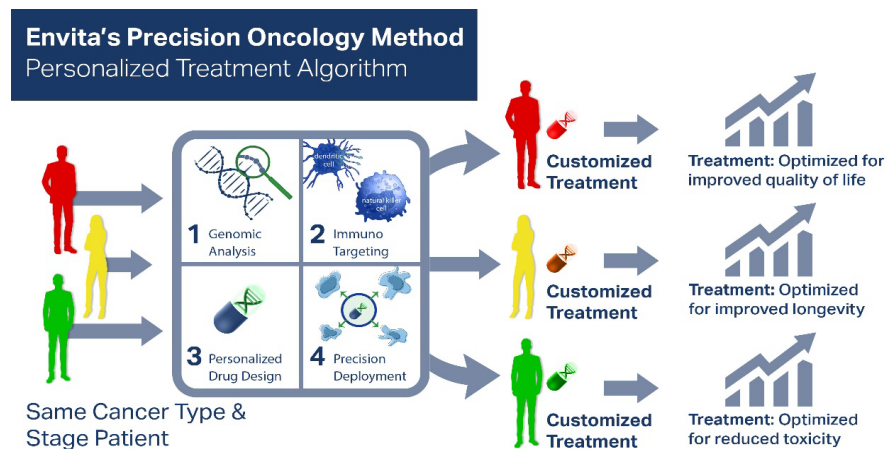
Envita's Precision Oncology Method
Personalized Treatment Algorithm

dendritic cell

natural killer cell

1 Genomic Analysis

2 Immuno Targeting

3 Personalized Drug Design

4 Precision Deployment

Same Cancer Type & Stage Patient

Customized Treatment

Treatment: Optimized for improved quality of life

Customized Treatment

Treatment: Optimized for improved longevity

Customized Treatment

Treatment: Optimized for reduced toxicity